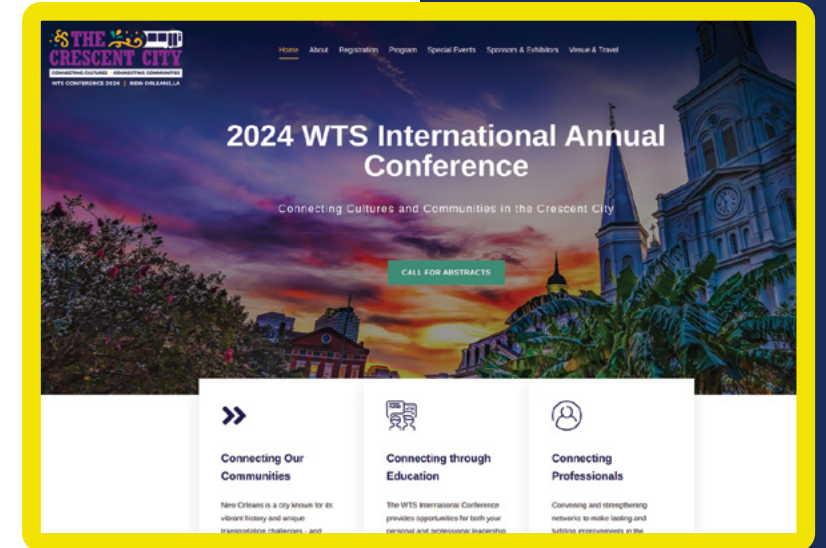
THE CRESCENT CITY
CONNECTING CULTURES | CONNECTING COMMUNITIES
WTS CONFERENCE 2024 | NEW ORLEANS, LA

Home About Registration Program Special Events Sponsors & Exhibitors Venue & Travel

2024 WTS International Annual Conference

Connecting Cultures and Communities in the Crescent City

CALL FOR ABSTRACTS

Connecting Our Communities

New Orleans is a city known for its vibrant history and unique transportation challenges - and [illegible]

Connecting through Education

The WTS International Conference provides opportunities for both your personal and professional leadership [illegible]

Connecting Professionals

Convening and strengthening networks to make lasting and lasting improvements in the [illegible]